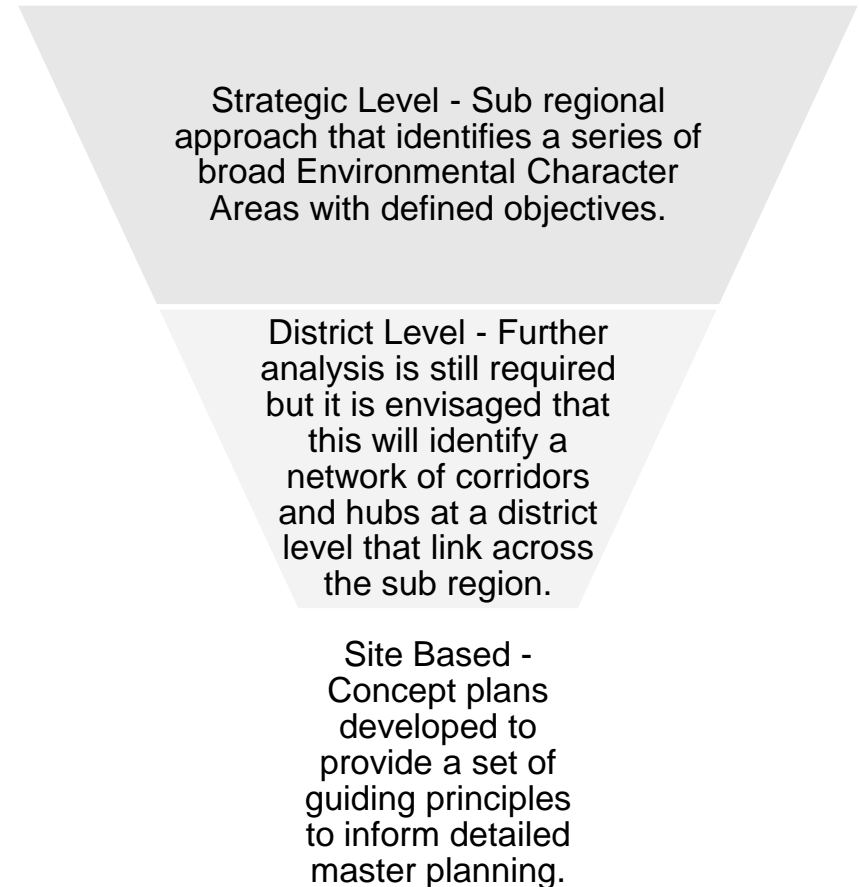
Strategic Level - Sub regional approach that identifies a series of broad Environmental Character Areas with defined objectives.

District Level - Further analysis is still required but it is envisaged that this will identify a network of corridors and hubs at a district level that link across the sub region.

Site Based - Concept plans developed to provide a set of guiding principles to inform detailed master planning.